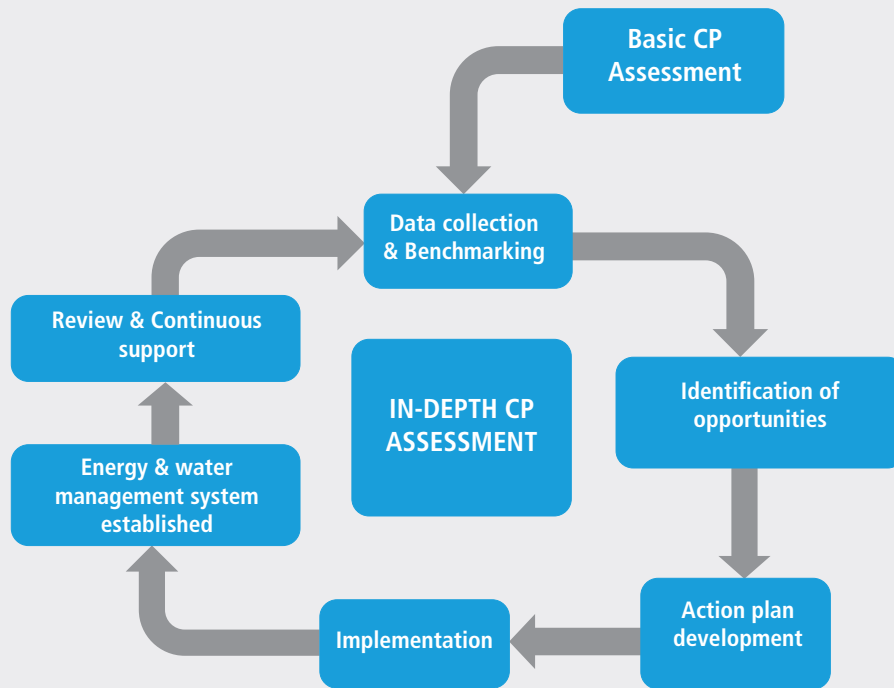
Basic CP Assessment

Data collection & Benchmarking

Identification of opportunities

Action plan development

Implementation

Energy & water management system established

Review & Continuous support

IN-DEPTH CP ASSESSMENT